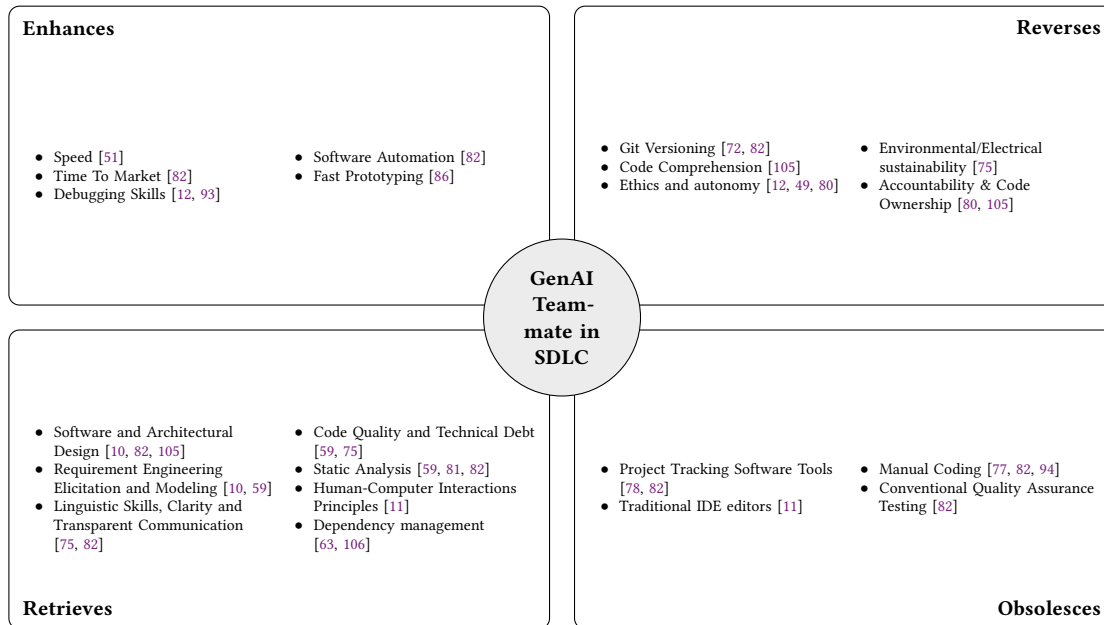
**Enhances**

- Speed [51]
- Time To Market [82]
- Debugging Skills [12, 93]

- Software Automation [82]
- Fast Prototyping [86]

**Reverses**

- Git Versioning [72, 82]
- Code Comprehension [105]
- Ethics and autonomy [12, 49, 80]

- Environmental/Electrical sustainability [75]
- Accountability & Code Ownership [80, 105]

GenAI Teammate in SDLC

- Software and Architectural Design [10, 82, 105]
- Requirement Engineering Elicitation and Modeling [10, 59]
- Linguistic Skills, Clarity and Transparent Communication [75, 82]

- Code Quality and Technical Debt [59, 75]
- Static Analysis [59, 81, 82]
- Human-Computer Interactions Principles [11]
- Dependency management [63, 106]

**Retrieves**

- Project Tracking Software Tools [78, 82]
- Traditional IDE editors [11]

- Manual Coding [77, 82, 94]
- Conventional Quality Assurance Testing [82]

**Obsolesces**